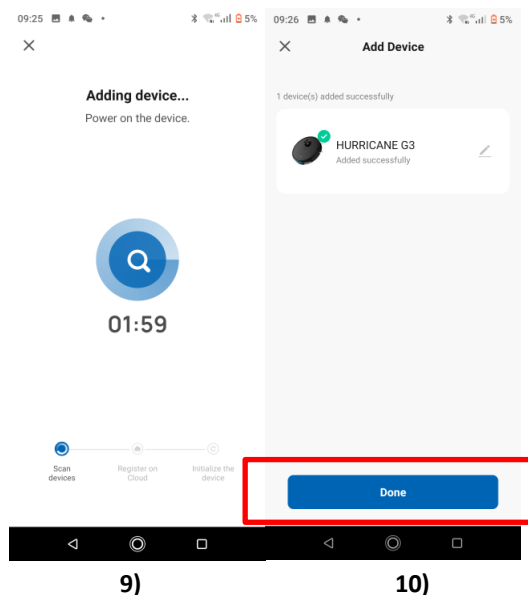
09:25 5%

×

Adding device...

Power on the device.

01:59

Scan devices

Register on Cloud

Initialize the device

09:26 5%

×

Add Device

1 device(s) added successfully

HURRICANE G3

Added successfully

Done

9)

10)